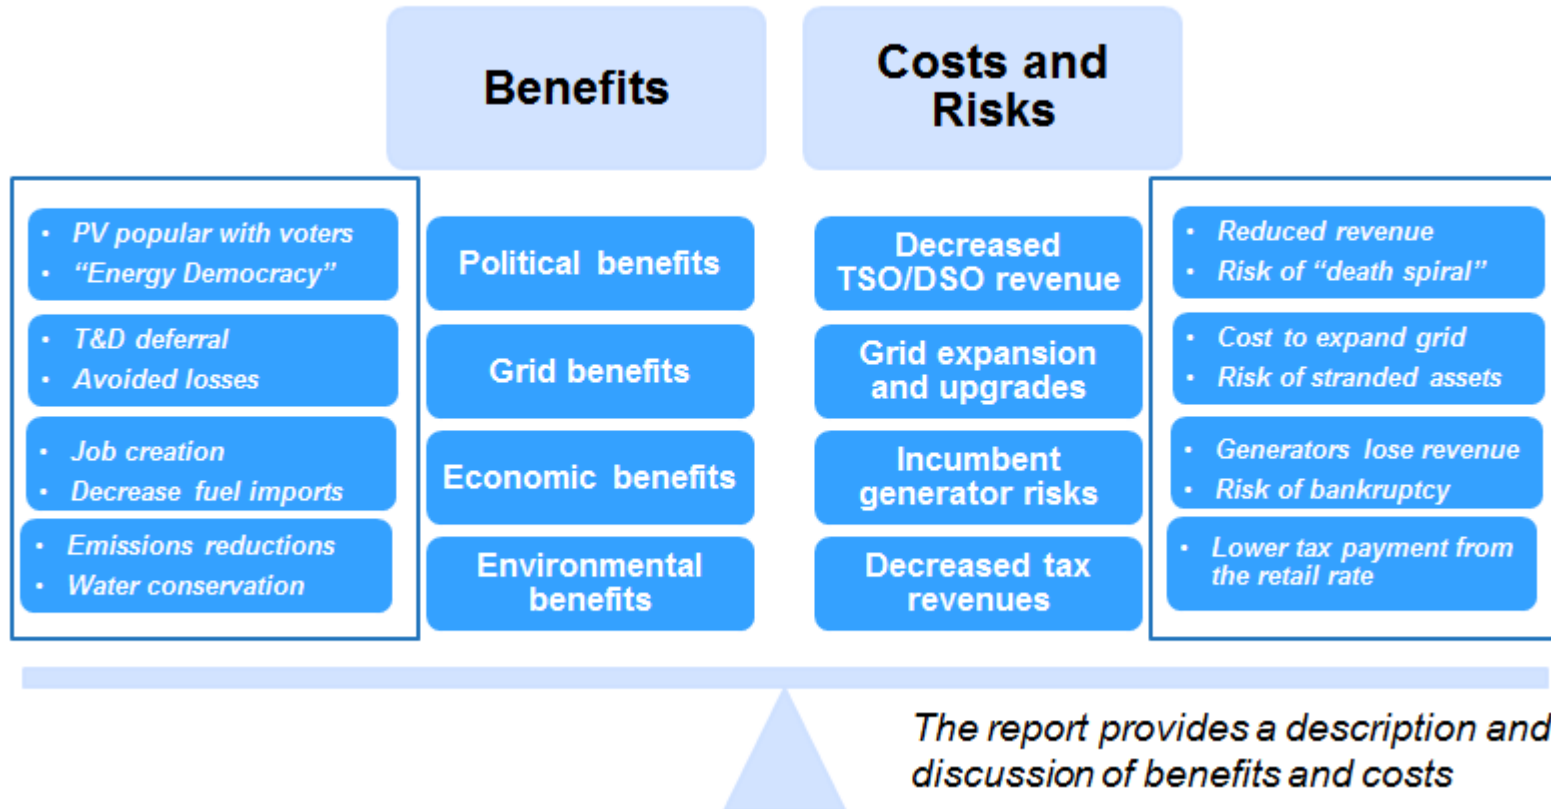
Benefits

Costs and Risks

• PV popular with voters
• "Energy Democracy"

Political benefits

• T&D deferral
• Avoided losses

Grid benefits

• Job creation
• Decrease fuel imports

Economic benefits

• Emissions reductions
• Water conservation

Environmental benefits

Decreased TSO/DSO revenue

• Reduced revenue
• Risk of "death spiral"

Grid expansion and upgrades

• Cost to expand grid
• Risk of stranded assets

Incumbent generator risks

• Generators lose revenue
• Risk of bankruptcy

Decreased tax revenues

• Lower tax payment from the retail rate

The report provides a description and discussion of benefits and costs